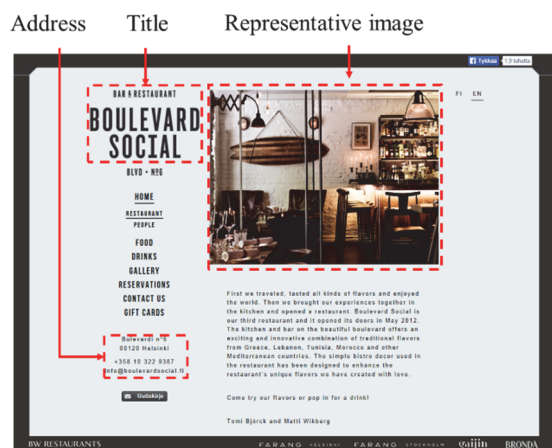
Address Title Representative image

Tykkää 1,9 tuhatta

BAR & RESTAURANT

BOULEVARD SOCIAL

BLVD • Nº6

FI EN

HOME

RESTAURANT

PEOPLE

FOOD

DRINKS

GALLERY

RESERVATIONS

CONTACT US

GIFT CARDS

First we traveled, tasted all kinds of flavors and enjoyed the world. Then we brought our experiences together in the kitchen and opened a restaurant. Boulevard Social is our third restaurant and it opened its doors in May 2012. The kitchen and bar on the beautiful boulevard offers an exciting and innovative combination of traditional flavors from Greece, Lebanon, Tunisia, Morocco and other Mediterranean countries. The simple bistro decor used in the restaurant has been designed to enhance the restaurant's unique flavors we have created with love.

Come try our flavors or pop in for a drink!

Tomi Björck and Matti Wikberg

Bulevardi nº6
00120 Helsinki

+358 10 322 9387
info@boulevardsocial.fi

Uutiskirje

BW RESTAURANTS

FARANG HELSINKI FARANG STOCKHOLM gaijin BRONDA